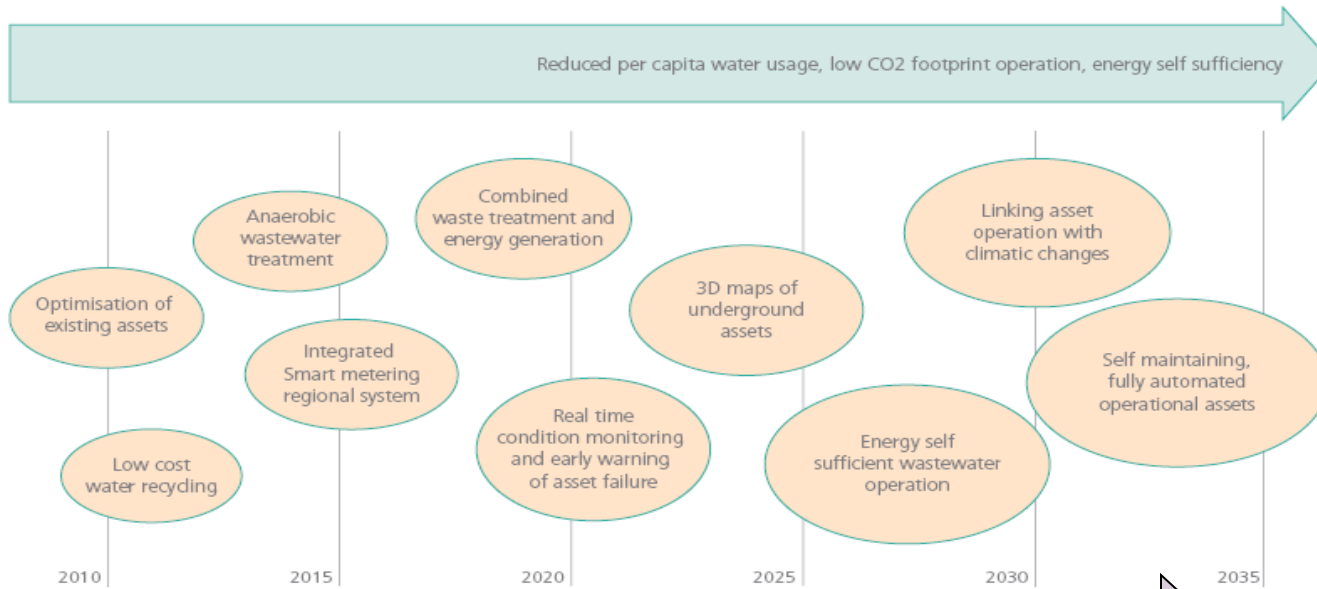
Reduced per capita water usage, low CO2 footprint operation, energy self sufficiency

Optimisation of existing assets

Low cost water recycling

Anaerobic wastewater treatment

Integrated Smart metering regional system

Combined waste treatment and energy generation

Real time condition monitoring and early warning of asset failure

3D maps of underground assets

Energy self sufficient wastewater operation

Linking asset operation with climatic changes

Self maintaining, fully automated operational assets

2010

2015

2020

2025

2030

2035